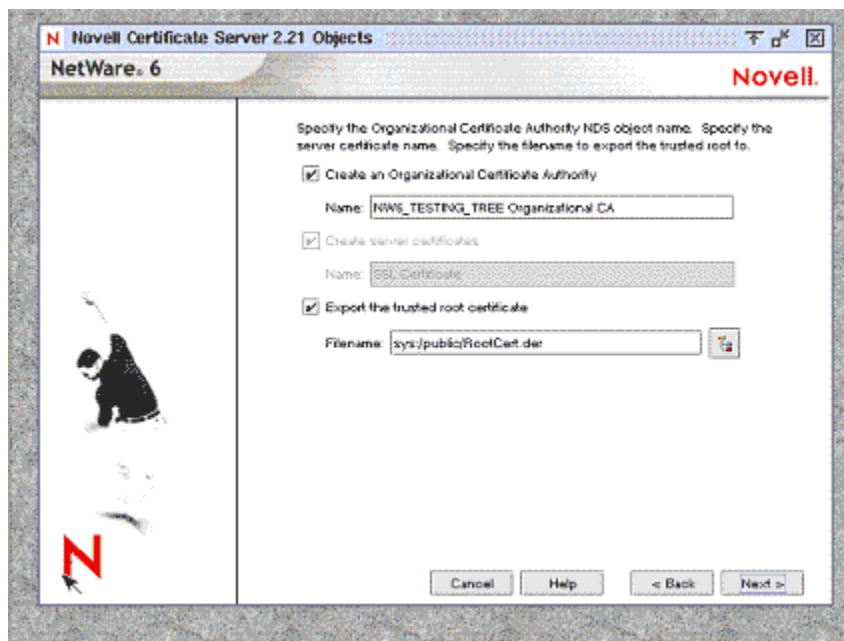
N Novell Certificate Server 2.21 Objects

NetWare. 6

Novell.

Specify the Organizational Certificate Authority NDS object name. Specify the server certificate name. Specify the filename to export the trusted root to.

Create an Organizational Certificate Authority

Name: NW6_TESTING_TREE Organizational CA

Create server certificates

Name: SSL Certificate

Export the trusted root certificate

Filename: sys:/public/RootCert.der

N

Cancel

Help

< Back

Next >